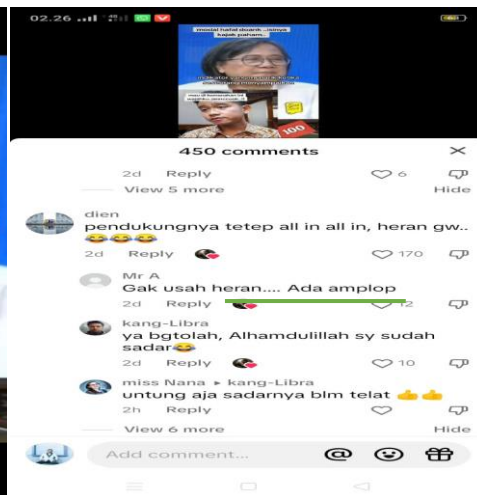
02.26

modal hafal doank ...tanya bajak paham..

100

450 comments

2d Reply 6

View 5 more Hide

dien
pendukungnya tetep all in all in, heran gw.. 😂😂😂

2d Reply 170

Mr A
Gak usah heran.... Ada amplop

2d Reply

kang-Libra
ya bgtolah, Alhamdulillah sy sudah sadar😂

2d Reply 10

miss Nana ▸ kang-Libra
untung aja sadarnya blm telat 👍👍

2h Reply

View 6 more Hide

Add comment... @ ☺